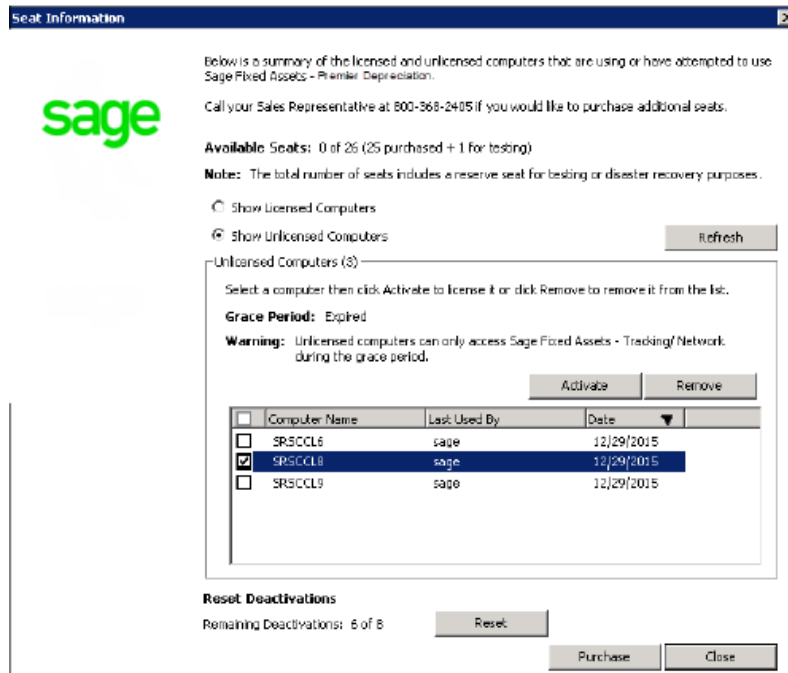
Seat Information

sage

Below is a summary of the licensed and unlicensed computers that are using or have attempted to use Sage Fixed Assets - Premier Depreciation.

Call your Sales Representative at 800-368-2405 if you would like to purchase additional seats.

Available Seats: 0 of 26 (25 purchased + 1 for testing)

Note: The total number of seats includes a reserve seat for testing or disaster recovery purposes.

Show Licensed Computers

Show Unlicensed Computers

Refresh

Unlicensed Computers (3)

Select a computer then click Activate to license it or click Remove to remove it from the list.

Grace Period: Expired

Warning: Unlicensed computers can only access Sage Fixed Assets - Tracking/ Network during the grace period.

Activate

Remove

| Computer Name | Last Used By | Date |
|---|---|---|
| SRSCCL6 | sage | 12/29/2015 |
| SRSCCL8 | sage | 12/29/2015 |
| SRSCCL9 | sage | 12/29/2015 |

Reset Deactivations

Remaining Deactivations: 6 of 8

Reset

Purchase

Close